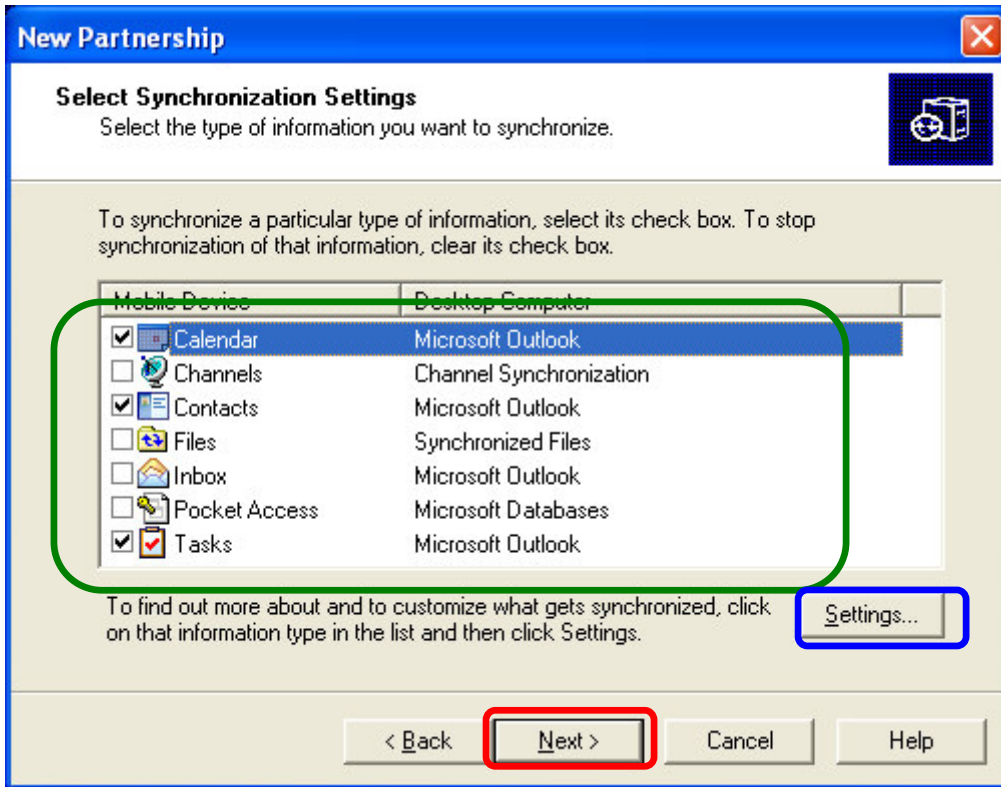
New Partnership

Select Synchronization Settings
Select the type of information you want to synchronize.

To synchronize a particular type of information, select its check box. To stop synchronization of that information, clear its check box.

| Mobile Device | Desktop Computer |
|---|---|
| Calendar | Microsoft Outlook |
| Channels | Channel Synchronization |
| Contacts | Microsoft Outlook |
| Files | Synchronized Files |
| Inbox | Microsoft Outlook |
| Pocket Access | Microsoft Databases |
| Tasks | Microsoft Outlook |

To find out more about and to customize what gets synchronized, click on that information type in the list and then click Settings.

Settings...

< Back    Next >    Cancel    Help